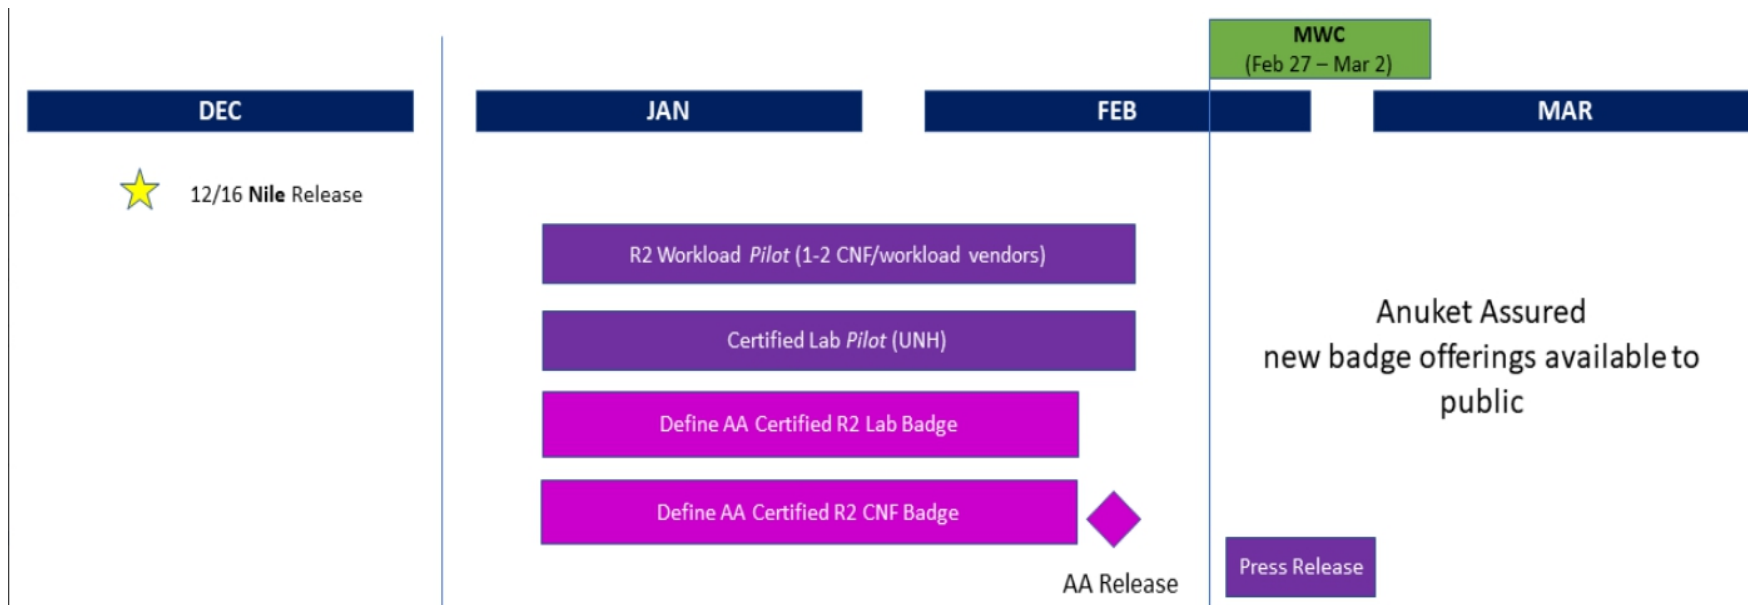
MWC
(Feb 27 – Mar 2)

DEC

JAN

FEB

MAR

12/16 **Nile** Release

R2 Workload *Pilot* (1-2 CNF/workload vendors)

Certified Lab *Pilot* (UNH)

Define AA Certified R2 Lab Badge

Define AA Certified R2 CNF Badge

AA Release

Anuket Assured
new badge offerings available to public

Press Release